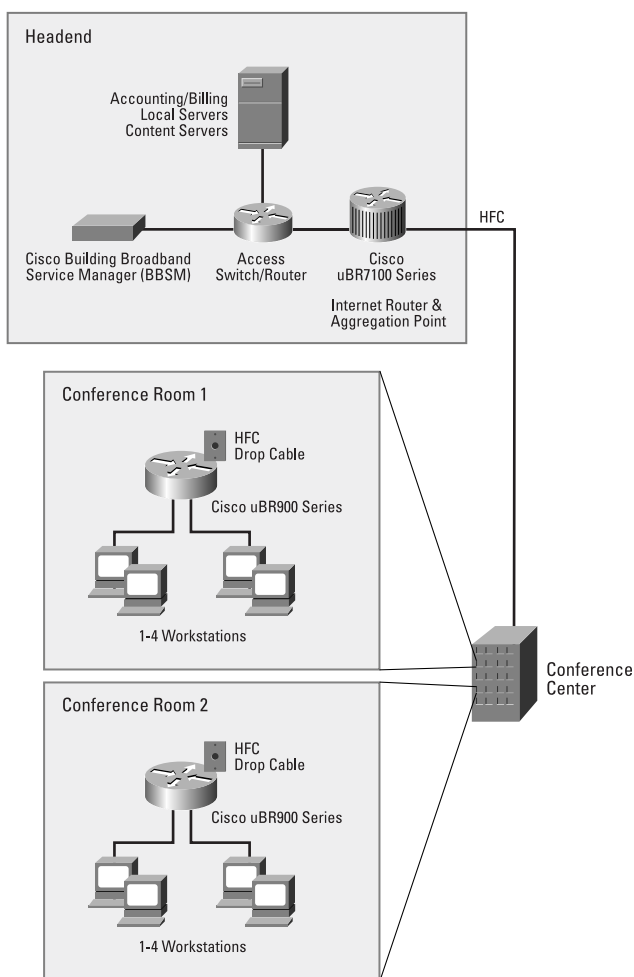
Headend

Accounting/Billing
Local Servers
Content Servers

Cisco Building Broadband
Service Manager (BBSM)

Access
Switch/Router

Cisco
uBR7100 Series

Internet Router &
Aggregation Point

HFC

Conference Room 1

HFC
Drop Cable

Cisco uBR900 Series

1-4 Workstations

Conference
Center

Conference Room 2

HFC
Drop Cable

Cisco uBR900 Series

1-4 Workstations